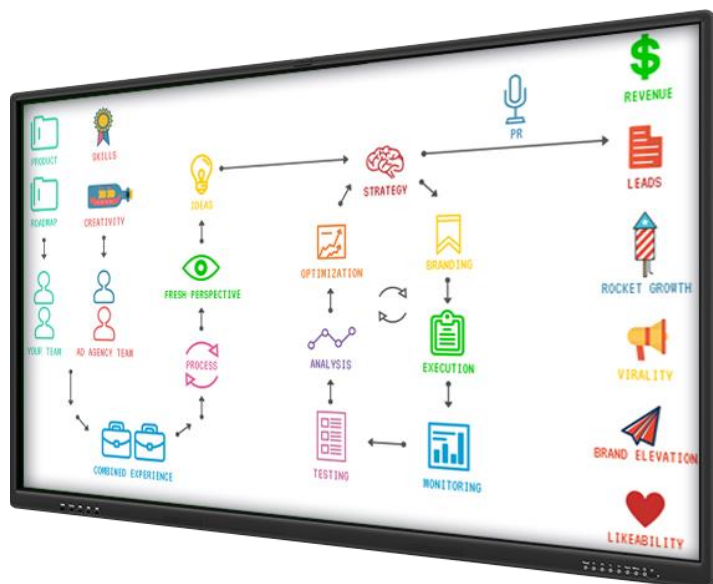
PRODUCT

SKILLS

ROADMAP

CREATIVITY

YOUR TEAM

AD AGENCY TEAM

COMBINED EXPERIENCE

IDEAS

FRESH PERSPECTIVE

PROCESS

STRATEGY

PR

OPTIMIZATION

BRANDING

ANALYSIS

EXECUTION

TESTING

MONITORING

$

REVENUE

LEADS

ROCKET GROWTH

VIRALITY

BRAND ELEVATION

LIKEABILITY